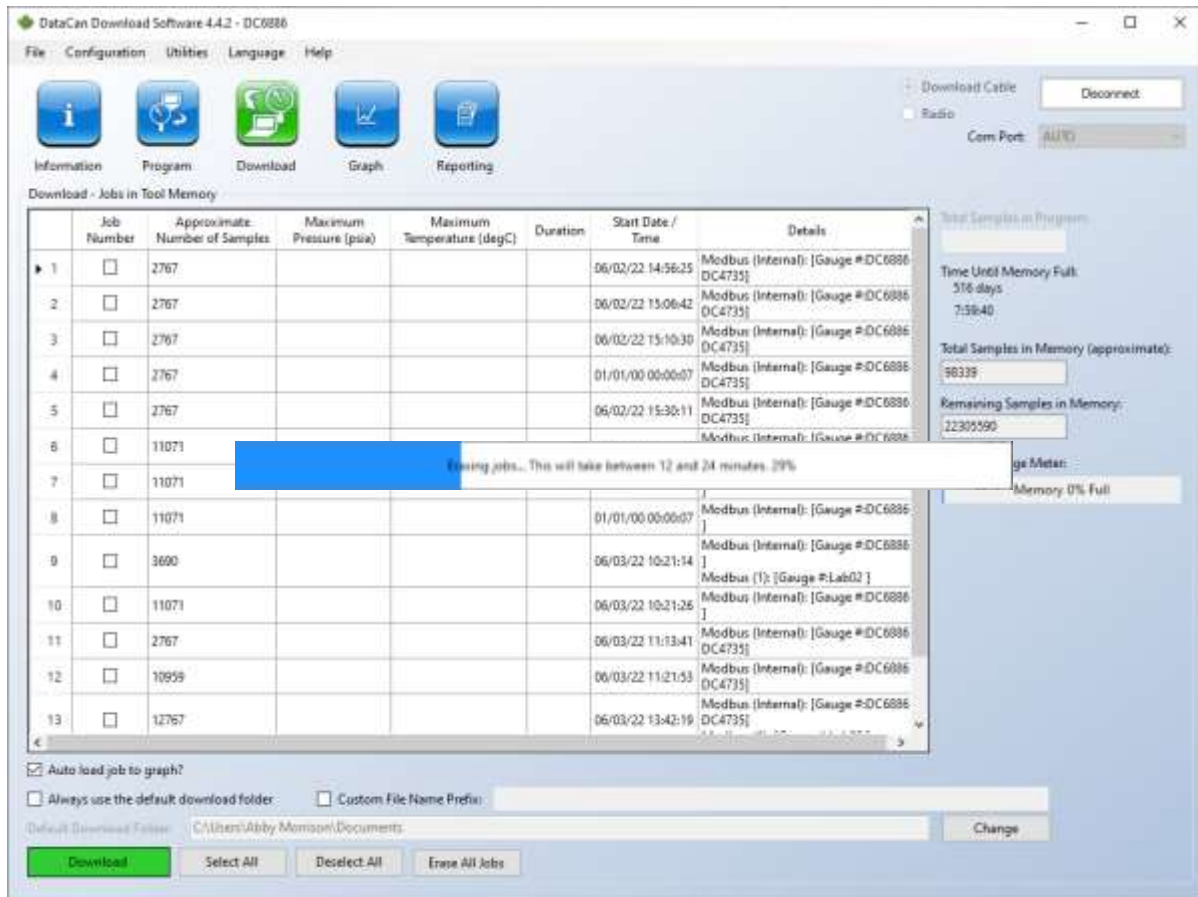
DataCan Download Software 4.4.2 - DC6886

File Configuration Utilities Language Help

Information Program Download Graph Reporting

Download Cable
Radio
Disconnect
Com Port: AUTO

Download - Jobs in Tool Memory

| | Job Number | Approximate Number of Samples | Maximum Pressure (psia) | Maximum Temperature (degC) | Duration | Start Date / Time | Details |
|---|---|---|---|---|---|---|---|
| 1 | ☐ | 2767 | | | | 06/02/22 14:56:25 | Modbus (Internal): [Gauge #:DC6886 DC4735] |
| 2 | ☐ | 2767 | | | | 06/02/22 15:06:42 | Modbus (Internal): [Gauge #:DC6886 DC4735] |
| 3 | ☐ | 2767 | | | | 06/02/22 15:10:30 | Modbus (Internal): [Gauge #:DC6886 DC4735] |
| 4 | ☐ | 2767 | | | | 01/01/00 00:00:07 | Modbus (Internal): [Gauge #:DC6886 DC4735] |
| 5 | ☐ | 2767 | | | | 06/02/22 15:30:11 | Modbus (Internal): [Gauge #:DC6886 DC4735] |
| 6 | ☐ | 11071 | | | | | Modbus (Internal): [Gauge #:DC6886 |
| 7 | ☐ | 11071 | | | | | ] |
| 8 | ☐ | 11071 | | | | 01/01/00 00:00:07 | Modbus (Internal): [Gauge #:DC6886 ] |
| 9 | ☐ | 3690 | | | | 06/03/22 10:21:14 | Modbus (Internal): [Gauge #:DC6886 ] Modbus (1): [Gauge #:Lab02 ] |
| 10 | ☐ | 11071 | | | | 06/03/22 10:21:26 | Modbus (Internal): [Gauge #:DC6886 ] |
| 11 | ☐ | 2767 | | | | 06/03/22 11:13:41 | Modbus (Internal): [Gauge #:DC6886 DC4735] |
| 12 | ☐ | 10959 | | | | 06/03/22 11:21:53 | Modbus (Internal): [Gauge #:DC6886 DC4735] |
| 13 | ☐ | 12767 | | | | 06/03/22 13:42:19 | Modbus (Internal): [Gauge #:DC6886 DC4735] |

Erasing jobs... This will take between 12 and 24 minutes. 29%

Total Samples in Program:
Time Until Memory Full:
516 days
7:59:40
Total Samples in Memory (approximate):
98339
Remaining Samples in Memory:
22305590
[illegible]ge Meter:
Memory 0% Full

☑ Auto load job to graph?
☐ Always use the default download folder ☐ Custom File Name Prefix:
Default Download Folder: C:\Users\Abby Morrison\Documents Change

Download Select All Deselect All Erase All Jobs